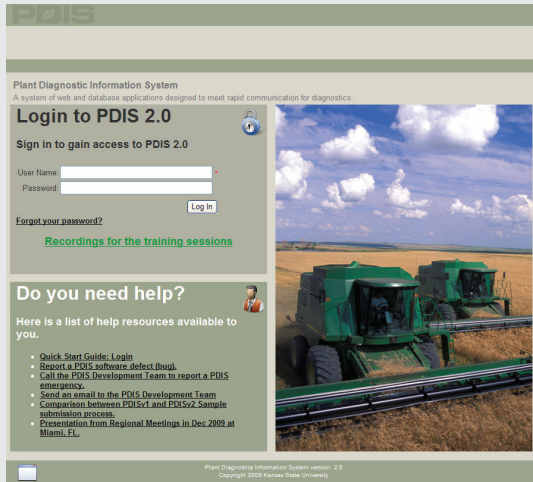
PDIS

Plant Diagnostic Information System
A system of web and database applications designed to meet rapid communication for diagnostics.

Login to PDIS 2.0

Sign in to gain access to PDIS 2.0

User Name: *
Password:
Log In

Forgot your password?

Recordings for the training sessions

Do you need help?

Here is a list of help resources available to you.

- Quick Start Guide: Login
- Report a PDIS software defect (bug).
- Call the PDIS Development Team to report a PDIS emergency.
- Send an email to the PDIS Development Team
- Comparison between PDISv1 and PDISv2 Sample submission process.
- Presentation from Regional Meetings in Dec 2009 at Miami, FL.

Plant Diagnostics Information System version: 2.0
Copyright 2009 Kansas State University